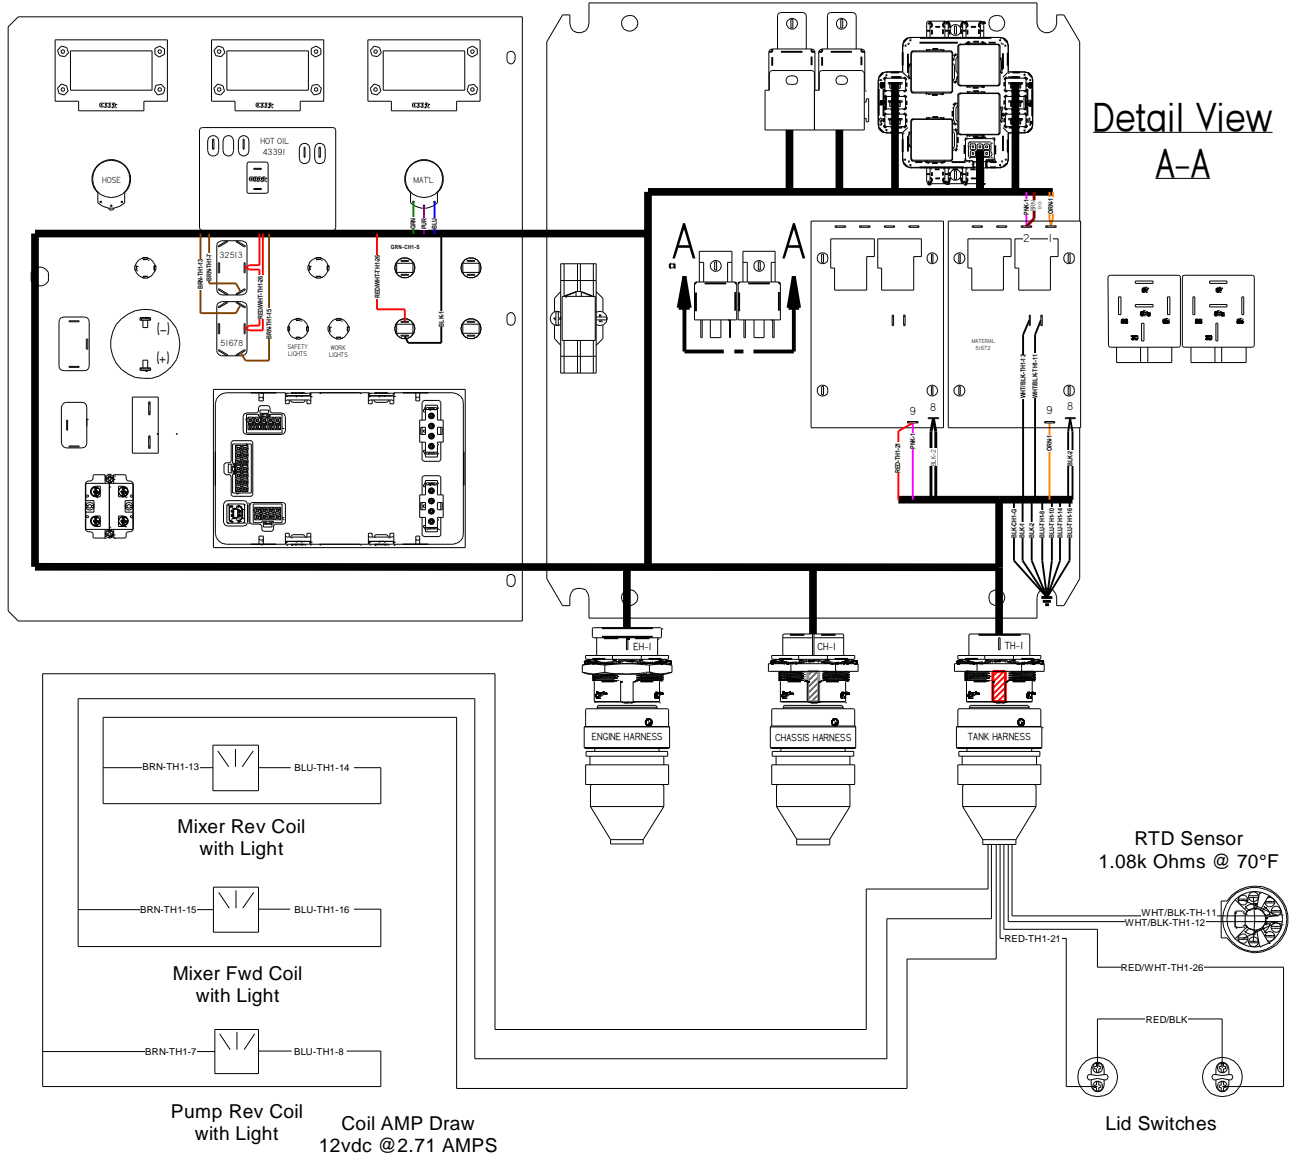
63331
63331
63331
HOT OIL
43391
HOSE
MATL
32513
51678
BRN-TH1-13
BRN-TH1-14
RED/WHT-TH1-26
BRN-TH1-15
GRN
PUR
BLU
GRN-CH1-5
RED/WHT-TH1-26
BLK-1
SAFETY LIGHTS
WORK LIGHTS
(-)
(+)
Detail View
A-A
A
A
MATERIAL
51672
2
1
9
8
9
8
RED-TH1-21
PINK-1
BLK-2
WHT/BLK-TH1-12
WHT/BLK-TH1-11
ORN-1
BLK2
BLK/CH1-G
BLK-1
BLK-2
BLU-TH1-8
BLU-TH1-10
BLU-TH1-14
BLU-TH1-16
EH-1
CH-1
TH-1
ENGINE HARNESS
CHASSIS HARNESS
TANK HARNESS
BRN-TH1-13
BLU-TH1-14
Mixer Rev Coil
with Light
BRN-TH1-15
BLU-TH1-16
Mixer Fwd Coil
with Light
BRN-TH1-7
BLU-TH1-8
Pump Rev Coil
with Light
Coil AMP Draw
12vdc @2.71 AMPS
RTD Sensor
1.08k Ohms @ 70°F
WHT/BLK-TH-11
WHT/BLK-TH1-12
RED-TH1-21
RED/WHT-TH1-26
RED/BLK
Lid Switches